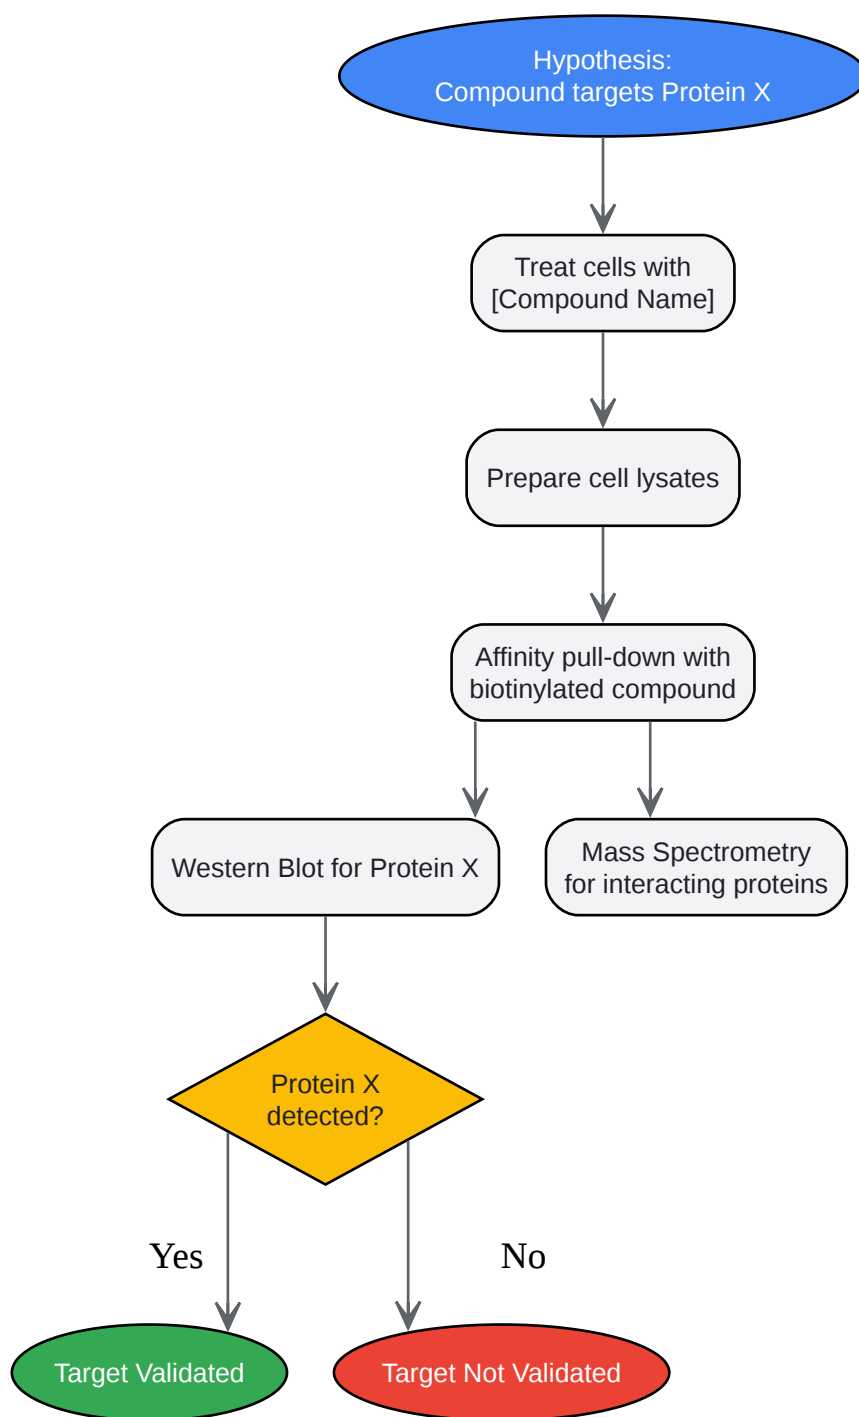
Hypothesis:
Compound targets Protein X

Treat cells with
[Compound Name]

Prepare cell lysates

Affinity pull-down with
biotinylated compound

Western Blot for Protein X

Mass Spectrometry
for interacting proteins

Protein X
detected?

Yes

No

Target Validated

Target Not Validated